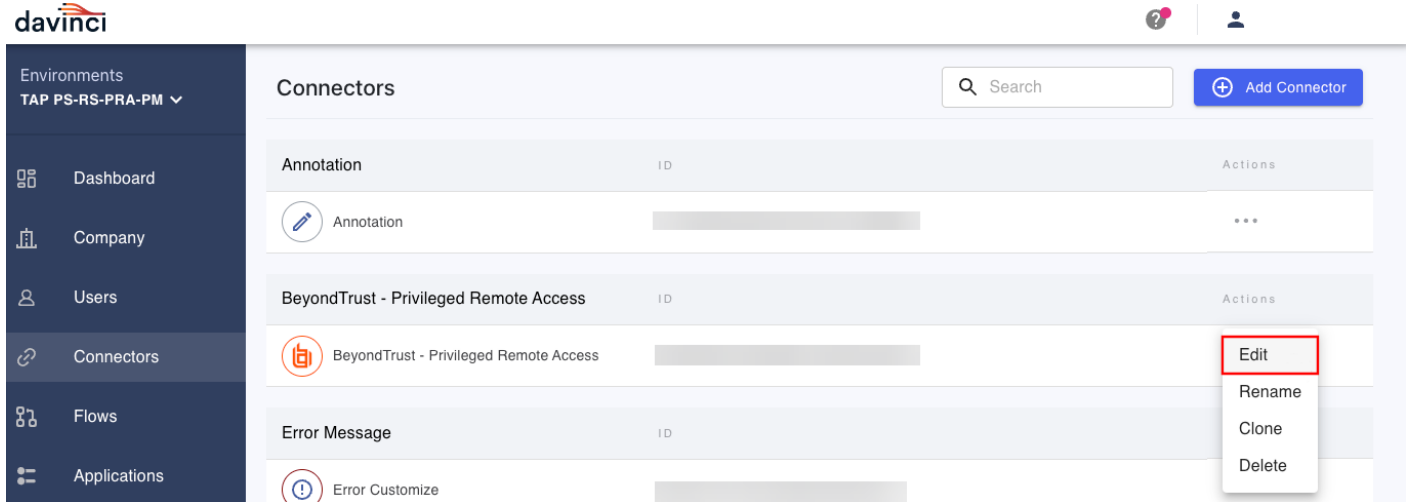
davinci

Environments
TAP PS-RS-PRA-PM

Dashboard
Company
Users
Connectors
Flows
Applications

Connectors

Search

Add Connector

Annotation | ID | Actions
Annotation

BeyondTrust - Privileged Remote Access | ID | Actions
BeyondTrust - Privileged Remote Access

Edit
Rename
Clone
Delete

Error Message | ID
Error Customize